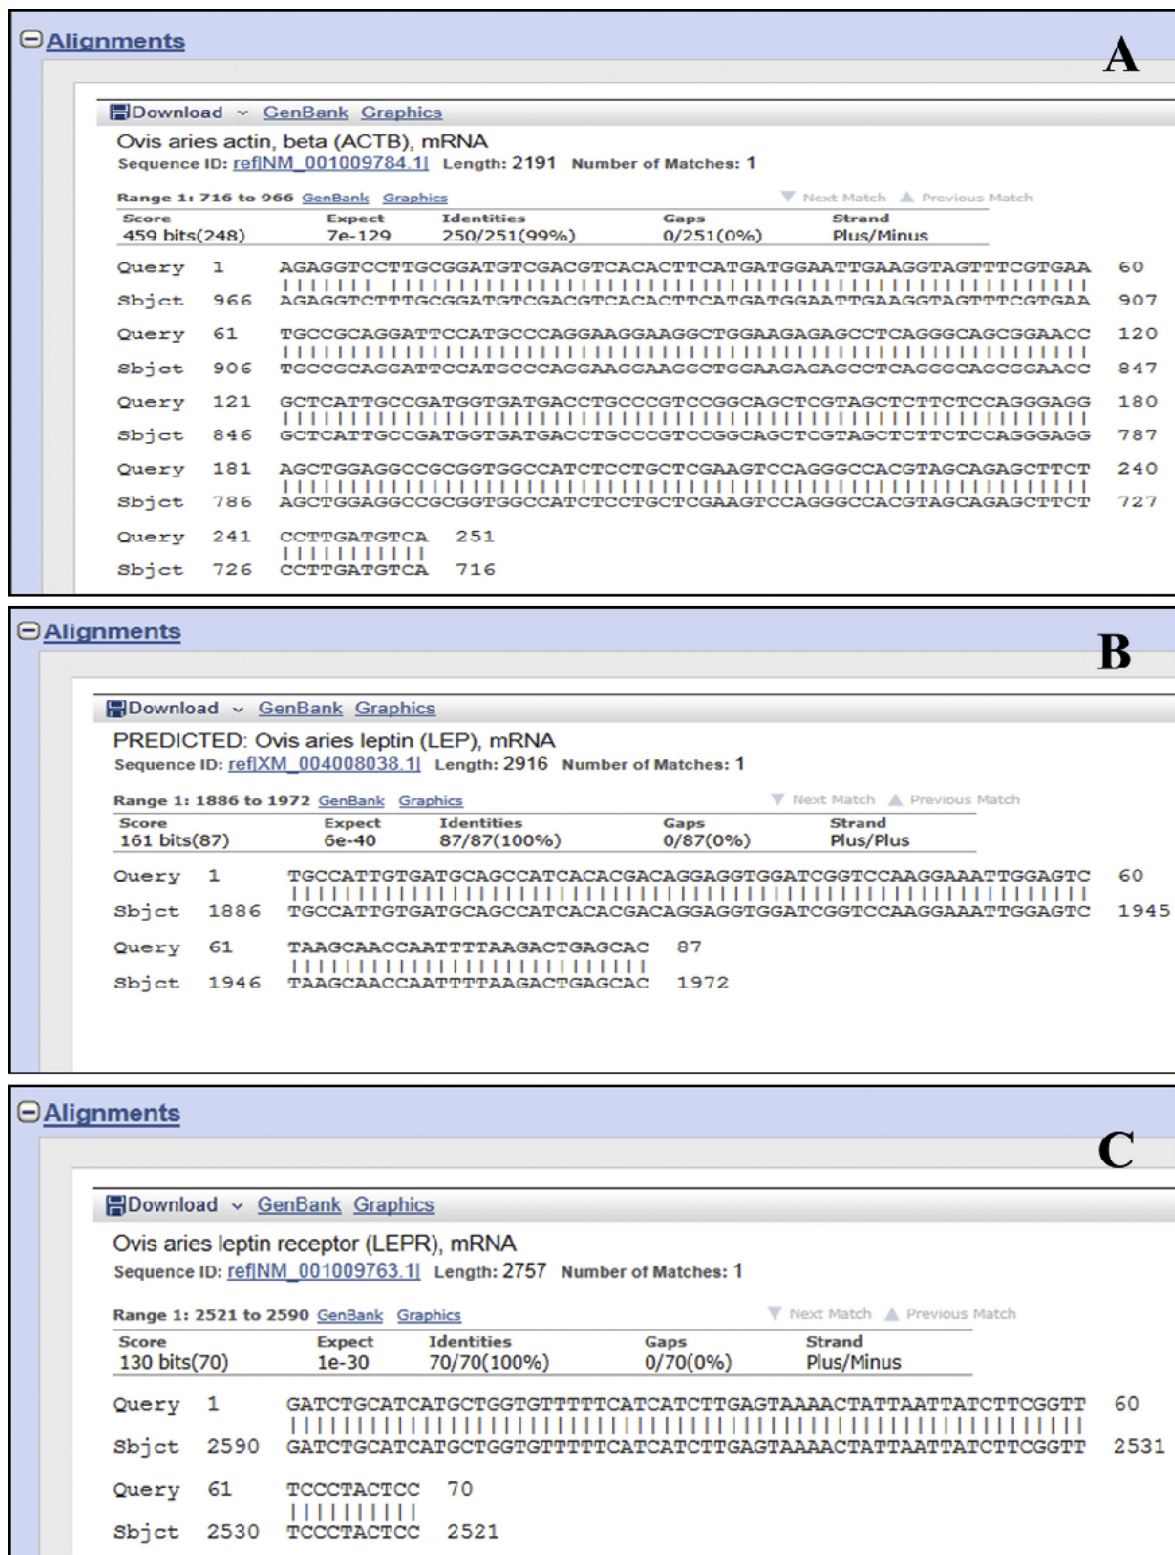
Alignments

A

Download GenBank Graphics

Ovis aries actin, beta (ACTB), mRNA

Sequence ID: ref|NM_001009784.1| Length: 2191 Number of Matches: 1

Range 1: 716 to 966 GenBank Graphics

Next Match Previous Match

| Score | Expect | Identities | Gaps | Strand |
|---|---|---|---|---|
| 459 bits(248) | 7e-129 | 250/251(99%) | 0/251(0%) | Plus/Minus |

Query 1 AGAGGTCCTTGCGGATGTCGACGTCACACTTCATGATGGAATTGAAGGTAGTTTCGTGAA 60

Sbjct 966 AGAGGTCTTTGCGGATGTCGACGTCACACTTCATGATGGAATTGAAGGTAGTTTCGTGAA 907

Query 61 TGCCGCAGGATTCCATGCCCAGGAAGGAAGGCTGGAAGAGAGCCTCAGGGCAGCGGAACC 120

Sbjct 906 TGCCGCAGGATTCCATGCCCAGGAAGGAAGGCTGGAAGAGAGCCTCAGGGCAGCGGAACC 847

Query 121 GCTCATTGCCGATGGTGATGACCTGCCCGTCCGGCAGCTCGTAGCTCTTCTCCAGGGAGG 180

Sbjct 846 GCTCATTGCCGATGGTGATGACCTGCCCGTCCGGCAGCTCGTAGCTCTTCTCCAGGGAGG 787

Query 181 AGCTGGAGGCCGCGGTGGCCATCTCCTGCTCGAAGTCCAGGGCCACGTAGCAGAGCTTCT 240

Sbjct 786 AGCTGGAGGCCGCGGTGGCCATCTCCTGCTCGAAGTCCAGGGCCACGTAGCAGAGCTTCT 727

Query 241 CCTTGATGTCA 251

Sbjct 726 CCTTGATGTCA 716

Alignments

B

Download GenBank Graphics

PREDICTED: Ovis aries leptin (LEP), mRNA

Sequence ID: ref|XM_004008038.1| Length: 2916 Number of Matches: 1

Range 1: 1886 to 1972 GenBank Graphics

Next Match Previous Match

| Score | Expect | Identities | Gaps | Strand |
|---|---|---|---|---|
| 161 bits(87) | 6e-40 | 87/87(100%) | 0/87(0%) | Plus/Plus |

Query 1 TGCCATTGTGATGCAGCCATCACACGACAGGAGGTGGATCGGTCCAAGGAAATTGGAGTC 60

Sbjct 1886 TGCCATTGTGATGCAGCCATCACACGACAGGAGGTGGATCGGTCCAAGGAAATTGGAGTC 1945

Query 61 TAAGCAACCAATTTTAAGACTGAGCAC 87

Sbjct 1946 TAAGCAACCAATTTTAAGACTGAGCAC 1972

Alignments

C

Download GenBank Graphics

Ovis aries leptin receptor (LEPR), mRNA

Sequence ID: ref|NM_001009763.1| Length: 2757 Number of Matches: 1

Range 1: 2521 to 2590 GenBank Graphics

Next Match Previous Match

| Score | Expect | Identities | Gaps | Strand |
|---|---|---|---|---|
| 130 bits(70) | 1e-30 | 70/70(100%) | 0/70(0%) | Plus/Minus |

Query 1 GATCTGCATCATGCTGGTGTTTTTCATCATCTTGAGTAAAACTATTAATTATCTTCGGTT 60

Sbjct 2590 GATCTGCATCATGCTGGTGTTTTTCATCATCTTGAGTAAAACTATTAATTATCTTCGGTT 2531

Query 61 TCCCTACTCC 70

Sbjct 2530 TCCCTACTCC 2521